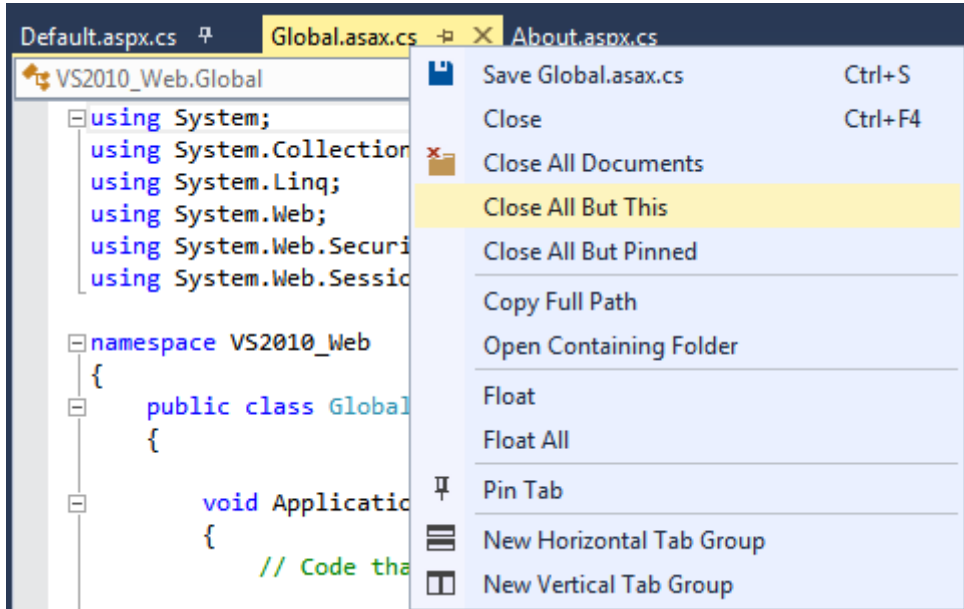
Default.aspx.cs Global.asax.cs About.aspx.cs

VS2010_Web.Global

using System;
using System.Collection
using System.Linq;
using System.Web;
using System.Web.Securi
using System.Web.Sessic

namespace VS2010_Web
{
public class Global
{

void Applicatic
{
// Code tha

Save Global.asax.cs Ctrl+S
Close Ctrl+F4
Close All Documents
Close All But This
Close All But Pinned
Copy Full Path
Open Containing Folder
Float
Float All
Pin Tab
New Horizontal Tab Group
New Vertical Tab Group